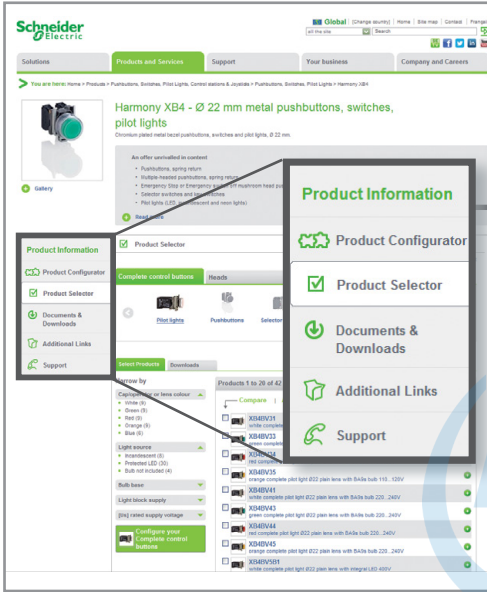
Schneider Electric

Global | Change country | Home | Site map | Contact | Français

all the site | Search

Solutions | Products and Services | Support | Your business | Company and Careers

You are here: Home > Products > Pushbuttons, Switches, Pilot Lights, Control stations & Joysticks > Pushbuttons, Switches, Pilot Lights > Harmony XB4

Harmony XB4 - Ø 22 mm metal pushbuttons, switches, pilot lights

Chromium plated metal bezel pushbuttons, switches and pilot lights, Ø 22 mm.

Gallery

An offer unrivalled in content
• Pushbuttons, spring return
• Multiple-headed pushbuttons, spring return
• Emergency Stop or Emergency sw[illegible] mushroom head pu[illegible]
• Selector switches and key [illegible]
• Pilot lights (LED, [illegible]candescent and neon lights)

Read more

Product Information
Product Configurator
Product Selector
Documents & Downloads
Additional Links
Support

Product Selector

Complete control buttons | Heads

Pilot lights | Pushbuttons | Selector

Select Products | Downloads

Narrow by

Cap/button or lens colour
• White (8)
• Green (9)
• Red (9)
• Orange (8)
• Blue (6)

Light source
• incandescent (8)
• Protected LED (30)
• Bulb not included (4)

Bulb base

Light block supply

[Ue] rated supply voltage

Configure your complete control buttons

Products 1 to 20 of 42

Compare

XB4BV31
white complete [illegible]
XB4BV33
green complete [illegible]
XB4BV34
red complete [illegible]
XB4BV35
orange complete pilot light Ø22 plain lens with BA9s bulb 110...120V
XB4BV41
white complete pilot light Ø22 plain lens with BA9s bulb 220...240V
XB4BV43
green complete pilot light Ø22 plain lens with BA9s bulb 220...240V
XB4BV44
red complete pilot light Ø22 plain lens with BA9s bulb 220...240V
XB4BV45
orange complete pilot light Ø22 plain lens with BA9s bulb 220...240V
XB4BV5B1
white complete pilot light Ø22 plain lens with integral LED 400V

Product Information
Product Configurator
Product Selector
Documents & Downloads
Additional Links
Support